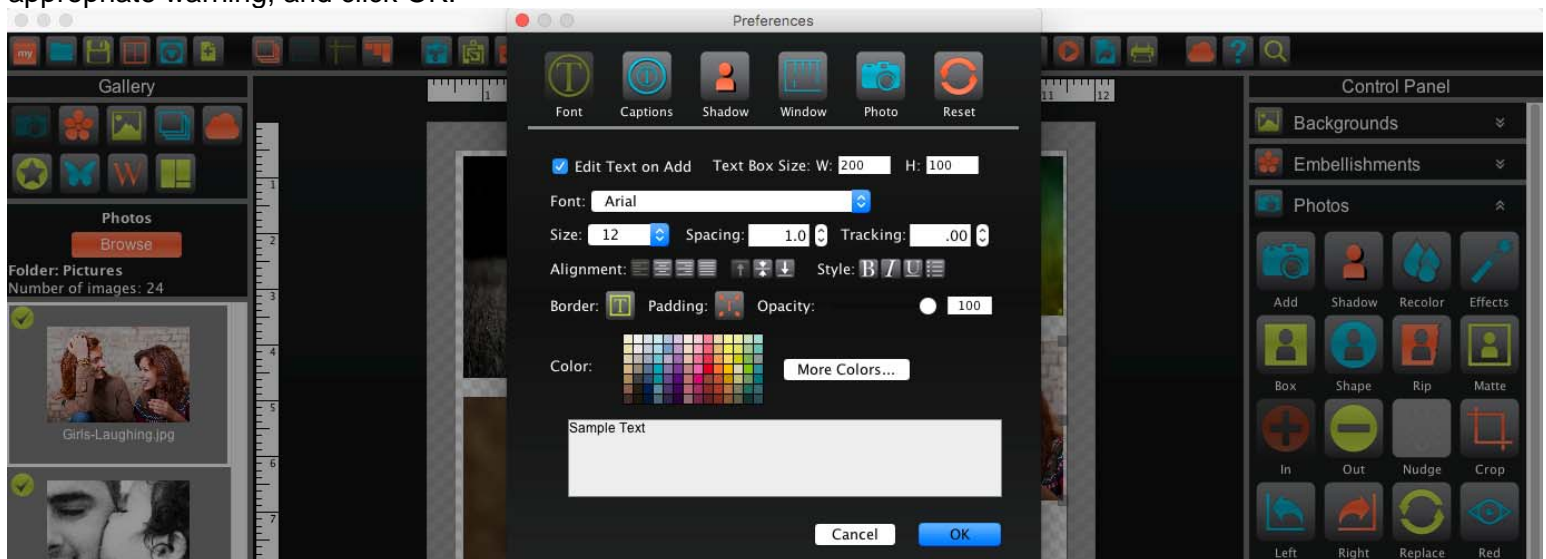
appropriate warning, and click OK.

Preferences

Font Captions Shadow Window Photo Reset

Edit Text on Add Text Box Size: W: 200 H: 100

Font: Arial

Size: 12 Spacing: 1.0 Tracking: .00

Alignment: Style: B I U

Border: T Padding: Opacity: 100

Color: More Colors...

Sample Text

Cancel OK

Gallery

Photos

Browse

Folder: Pictures
Number of images: 24

Girls-Laughing.jpg

my

1 11 12

1 2 3 4 5 6 7

Control Panel

Backgrounds

Embellishments

Photos

Add Shadow Recolor Effects

Box Shape Rip Matte

In Out Nudge Crop

Left Right Replace Red